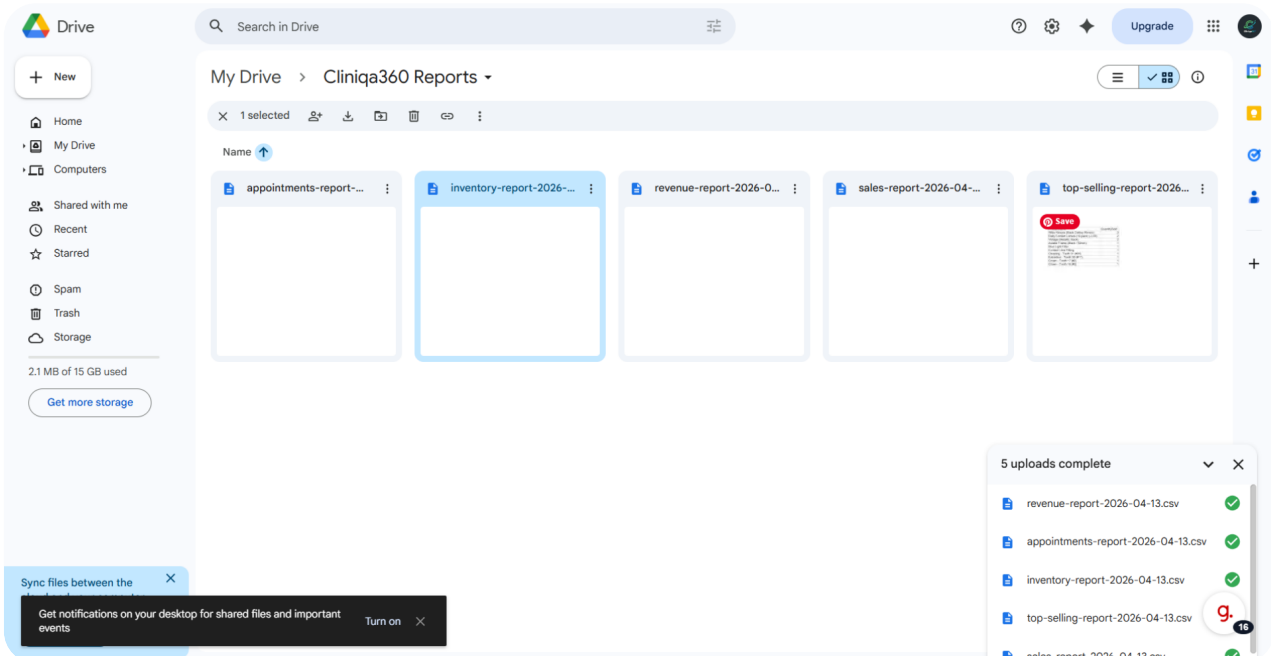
Drive

Search in Drive

Upgrade

New

Home
My Drive
Computers

Shared with me
Recent
Starred

Spam
Trash
Storage

2.1 MB of 15 GB used

Get more storage

My Drive > Cliniqa360 Reports

1 selected

Name

appointments-report-...
inventory-report-2026-...
revenue-report-2026-0...
sales-report-2026-04-...
top-selling-report-2026...

Save

5 uploads complete

revenue-report-2026-04-13.csv
appointments-report-2026-04-13.csv
inventory-report-2026-04-13.csv
top-selling-report-2026-04-13.csv
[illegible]

Sync files between the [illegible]

Get notifications on your desktop for shared files and important events

Turn on

16